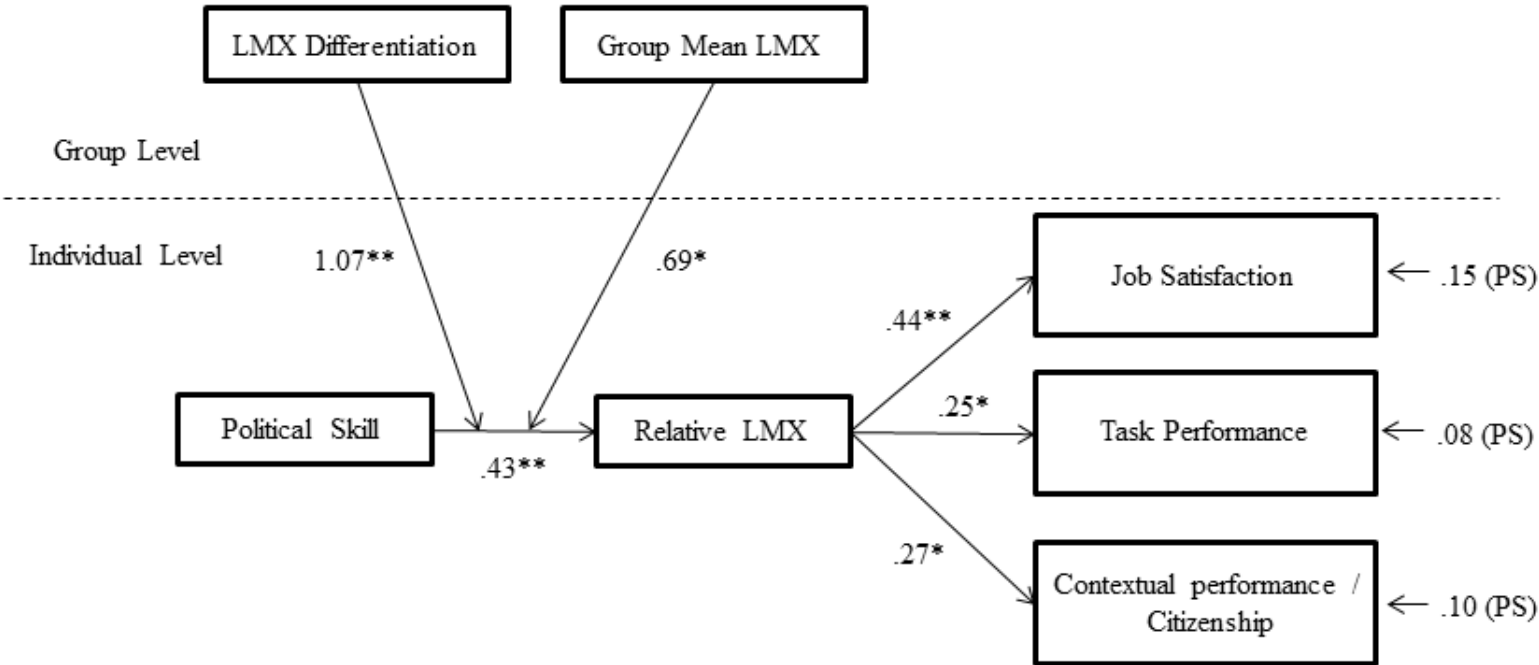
LMX Differentiation

Group Mean LMX

Group Level

Individual Level

1.07**

.69*

Job Satisfaction

← .15 (PS)

.44**

Political Skill

.25*

Relative LMX

Task Performance

← .08 (PS)

.43**

.27*

Contextual performance / Citizenship

← .10 (PS)